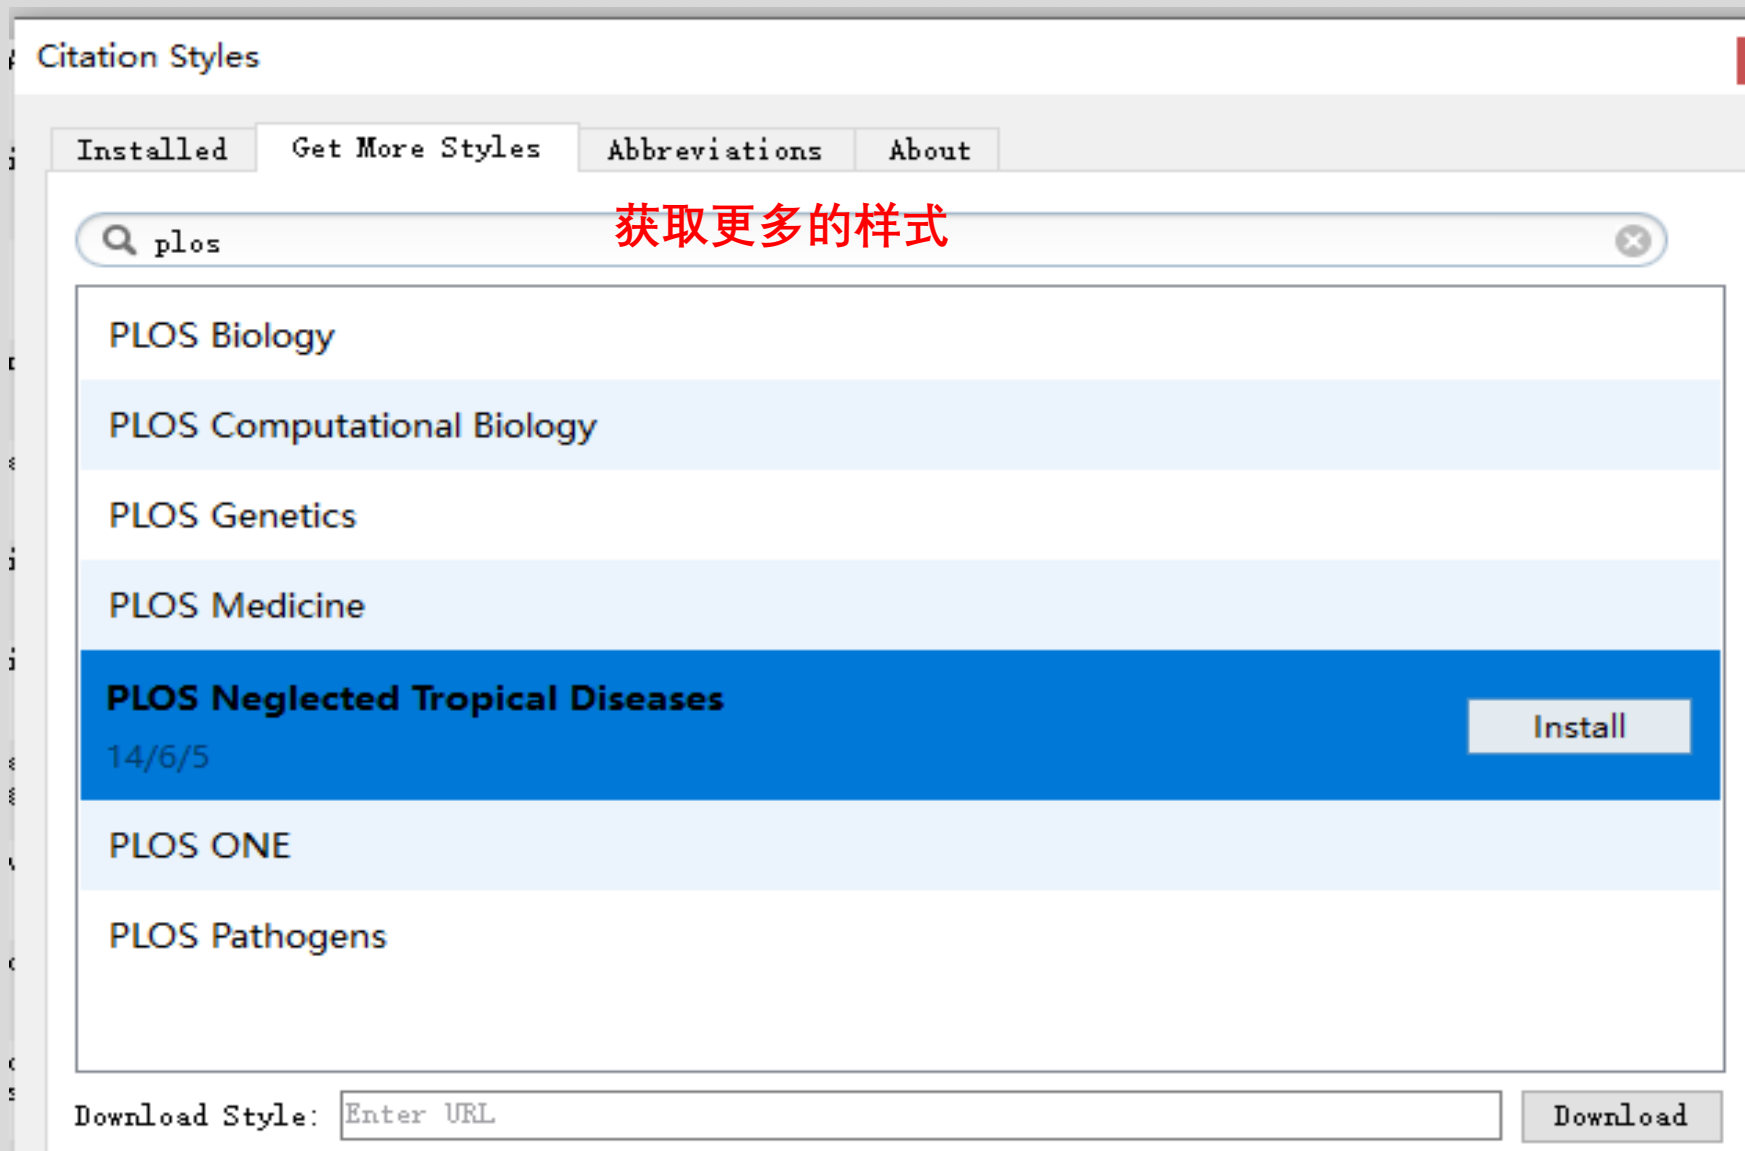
Citation Styles

Installed | Get More Styles | Abbreviations | About

plos

获取更多的样式

PLOS Biology

PLOS Computational Biology

PLOS Genetics

PLOS Medicine

PLOS Neglected Tropical Diseases
14/6/5

Install

PLOS ONE

PLOS Pathogens

Download Style: Enter URL

Download